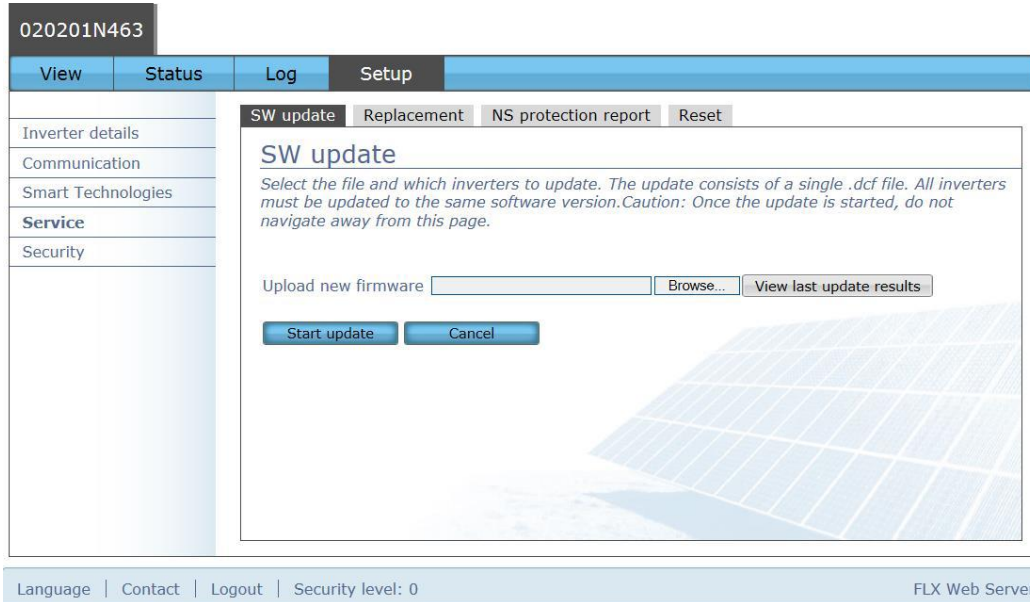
020201N463

View Status Log Setup

Inverter details
Communication
Smart Technologies
Service
Security

SW update Replacement NS protection report Reset

SW update

Select the file and which inverters to update. The update consists of a single .dcf file. All inverters must be updated to the same software version.Caution: Once the update is started, do not navigate away from this page.

Upload new firmware Browse... View last update results

Start update Cancel

Language | Contact | Logout | Security level: 0

FLX Web Serve